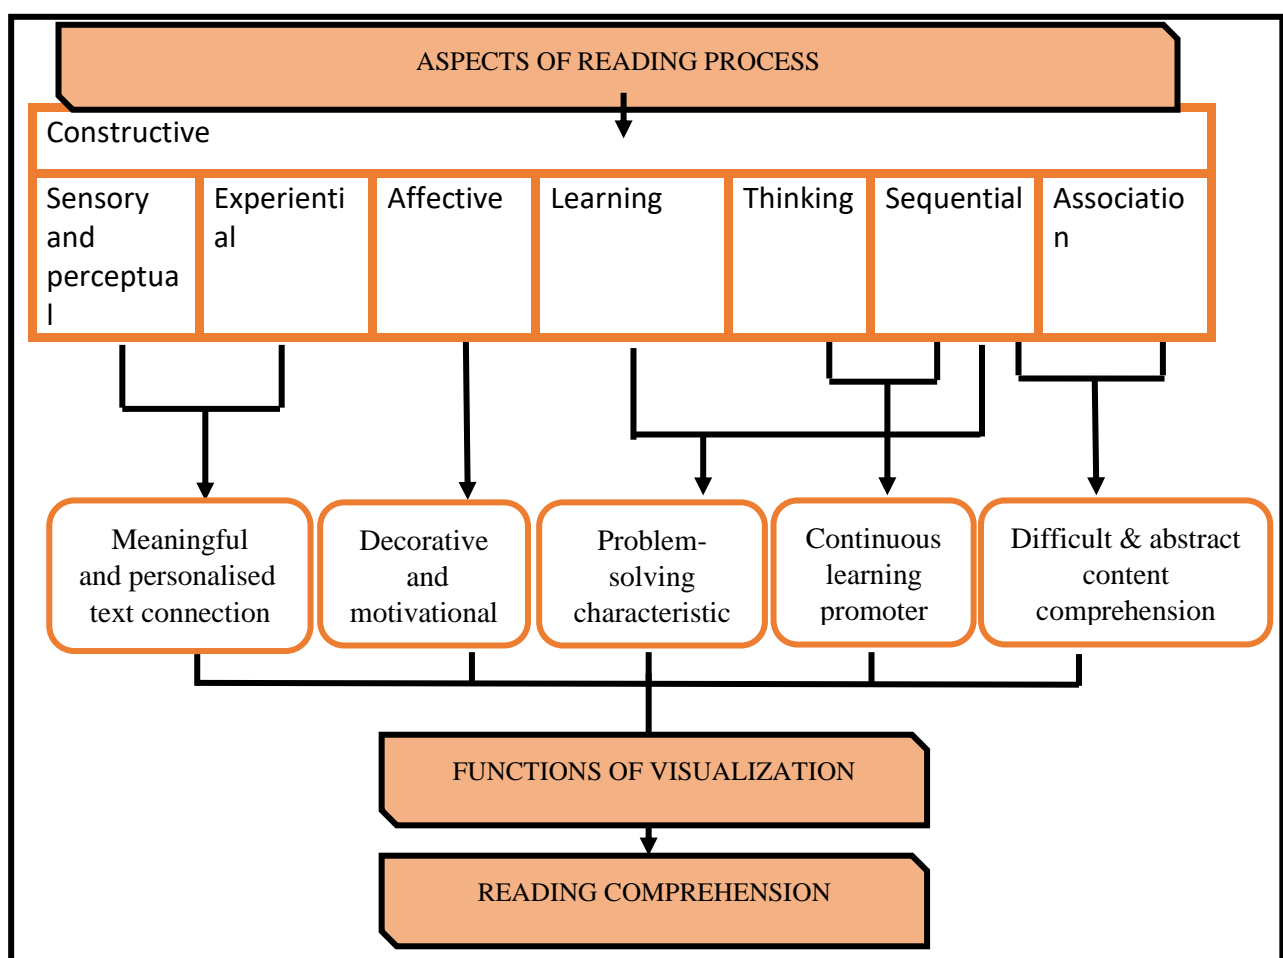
ASPECTS OF READING PROCESS

Constructive

| Sensory and perceptual | Experiential | Affective | Learning | Thinking | Sequential | Association |
|---|---|---|---|---|---|---|

Meaningful and personalised text connection

Decorative and motivational

Problem-solving characteristic

Continuous learning promoter

Difficult & abstract content comprehension

FUNCTIONS OF VISUALIZATION

READING COMPREHENSION